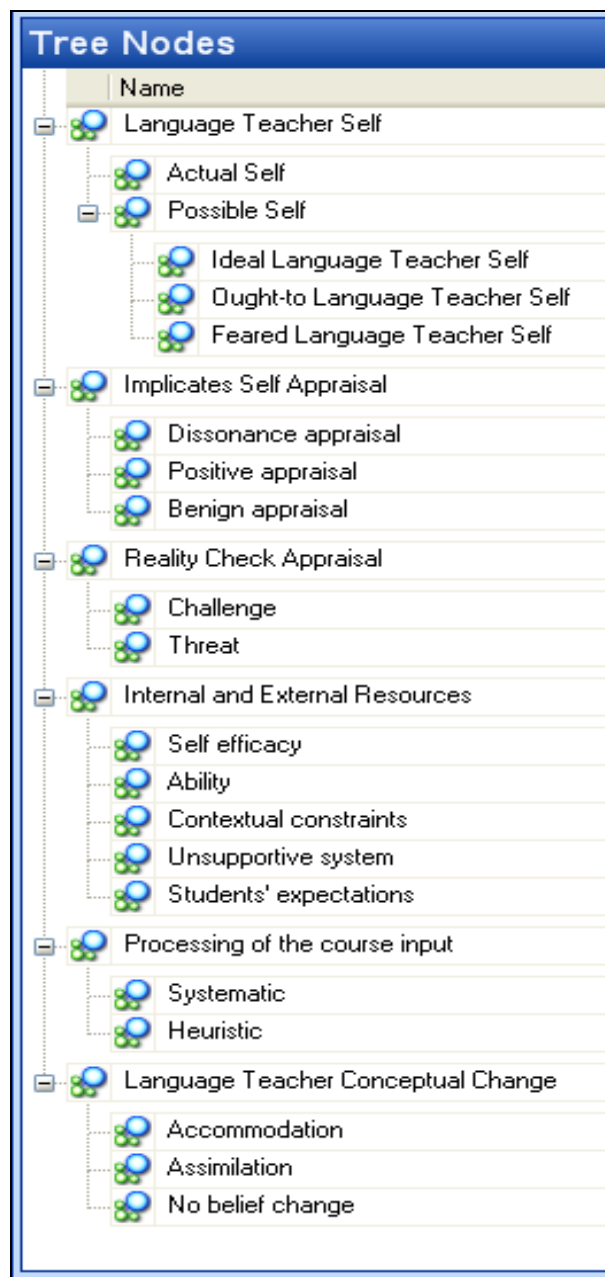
Tree Nodes

Name

Language Teacher Self

Actual Self

Possible Self

Ideal Language Teacher Self

Ought-to Language Teacher Self

Feared Language Teacher Self

Implicates Self Appraisal

Dissonance appraisal

Positive appraisal

Benign appraisal

Reality Check Appraisal

Challenge

Threat

Internal and External Resources

Self efficacy

Ability

Contextual constraints

Unsupportive system

Students' expectations

Processing of the course input

Systematic

Heuristic

Language Teacher Conceptual Change

Accommodation

Assimilation

No belief change